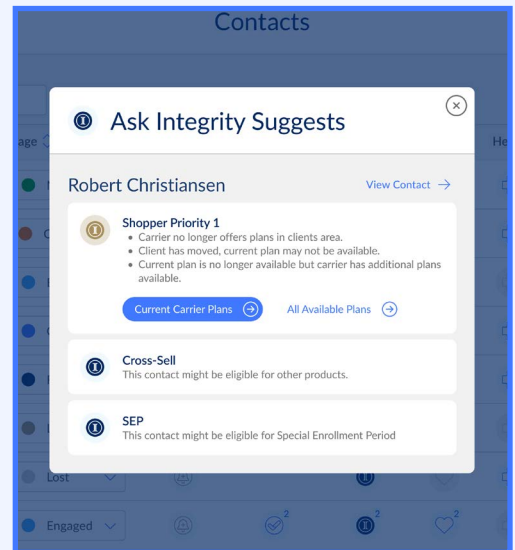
Contacts

age

He

Ask Integrity Suggests

Robert Christiansen

View Contact →

Shopper Priority 1
• Carrier no longer offers plans in clients area.
• Client has moved, current plan may not be available.
• Current plan is no longer available but carrier has additional plans available.

Current Carrier Plans

All Available Plans

Cross-Sell
This contact might be eligible for other products.

SEP
This contact might be eligible for Special Enrollment Period

Lost

Engaged

2

2

2